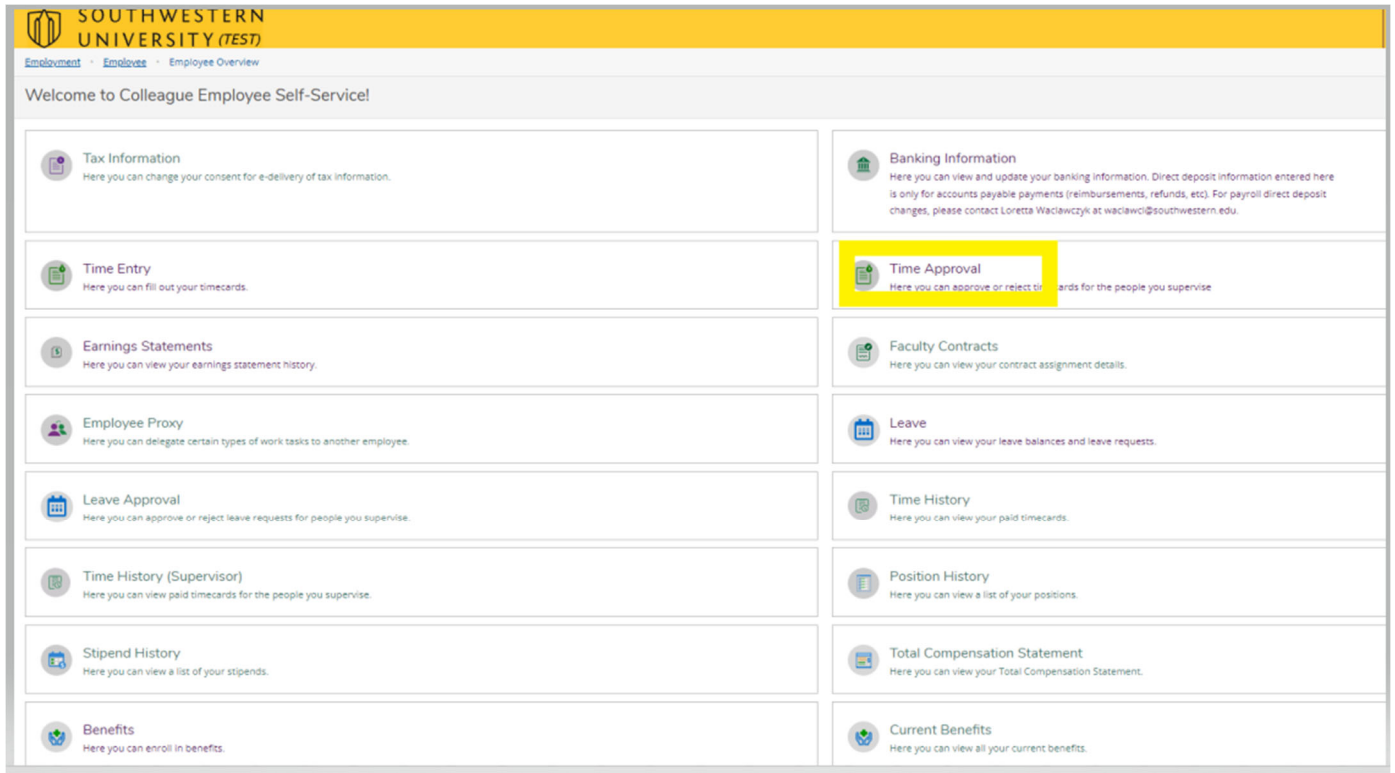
SOUTHWESTERN UNIVERSITY (TEST)

Employment · Employee · Employee Overview

Welcome to Colleague Employee Self-Service!

Tax Information
Here you can change your consent for e-delivery of tax information.

Banking Information
Here you can view and update your banking information. Direct deposit information entered here is only for accounts payable payments (reimbursements, refunds, etc). For payroll direct deposit changes, please contact Loretta Waclawczyk at waclawcl@southwestern.edu.

Time Entry
Here you can fill out your timecards.

Time Approval
Here you can approve or reject ti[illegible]ards for the people you supervise

Earnings Statements
Here you can view your earnings statement history.

Faculty Contracts
Here you can view your contract assignment details.

Employee Proxy
Here you can delegate certain types of work tasks to another employee.

Leave
Here you can view your leave balances and leave requests.

Leave Approval
Here you can approve or reject leave requests for people you supervise.

Time History
Here you can view your paid timecards.

Time History (Supervisor)
Here you can view paid timecards for the people you supervise.

Position History
Here you can view a list of your positions.

Stipend History
Here you can view a list of your stipends.

Total Compensation Statement
Here you can view your Total Compensation Statement.

Benefits
Here you can enroll in benefits.

Current Benefits
Here you can view all your current benefits.